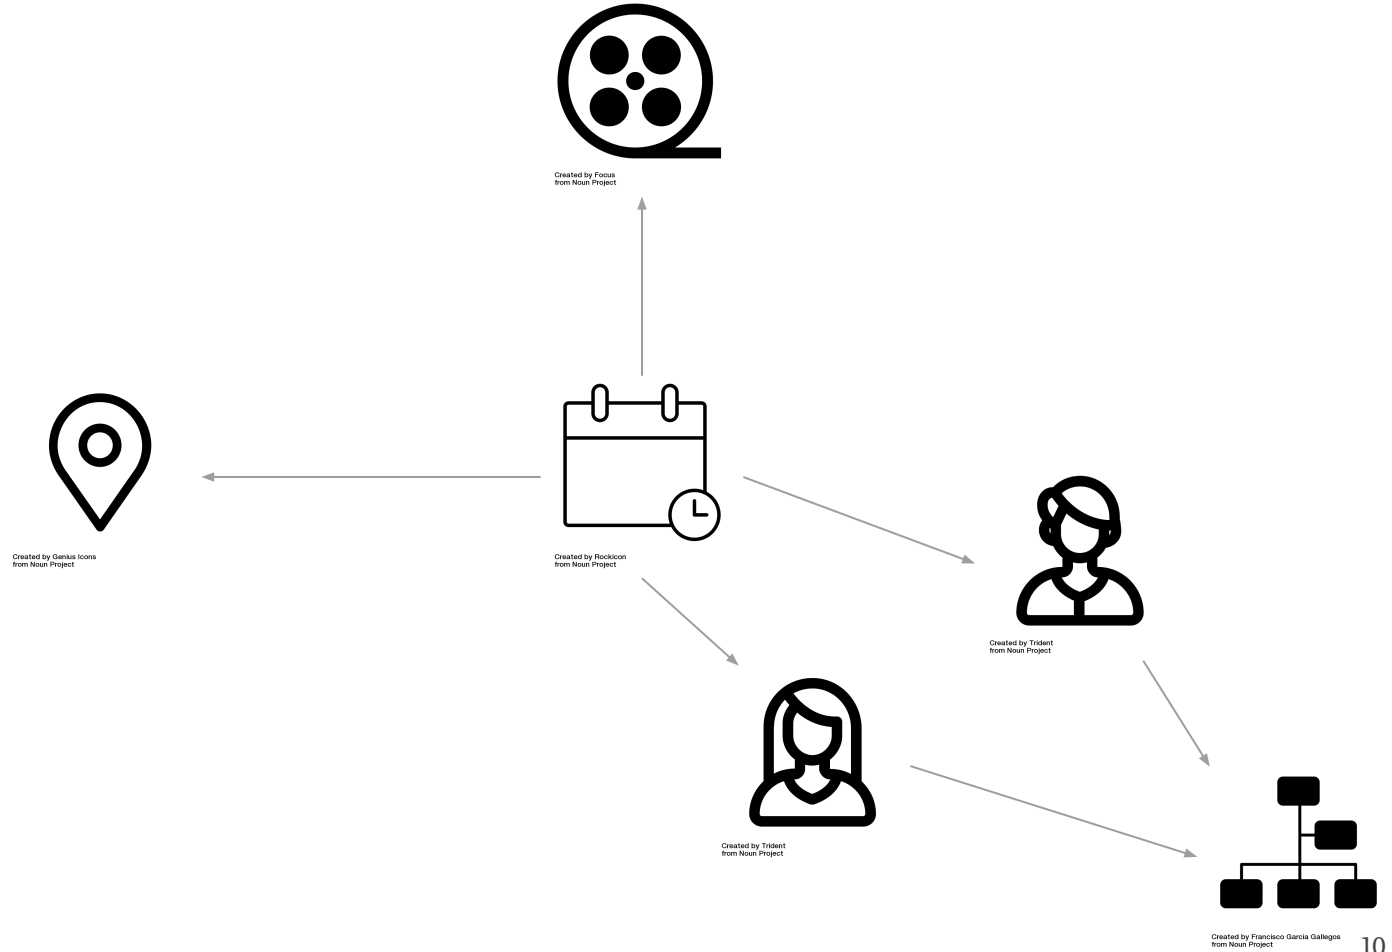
Created by Focus
from Noun Project

Created by Genius Icons
from Noun Project

Created by Rockicon
from Noun Project

Created by Trident
from Noun Project

Created by Trident
from Noun Project

Created by Francisco Garcia Gallegos
from Noun Project

10